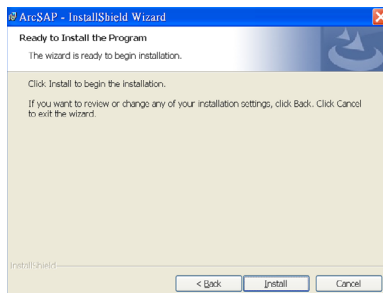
ArcSAP - InstallShield Wizard

Ready to Install the Program

The wizard is ready to begin installation.

Click Install to begin the installation.

If you want to review or change any of your installation settings, click Back. Click Cancel to exit the wizard.

InstallShield

< Back

Install

Cancel